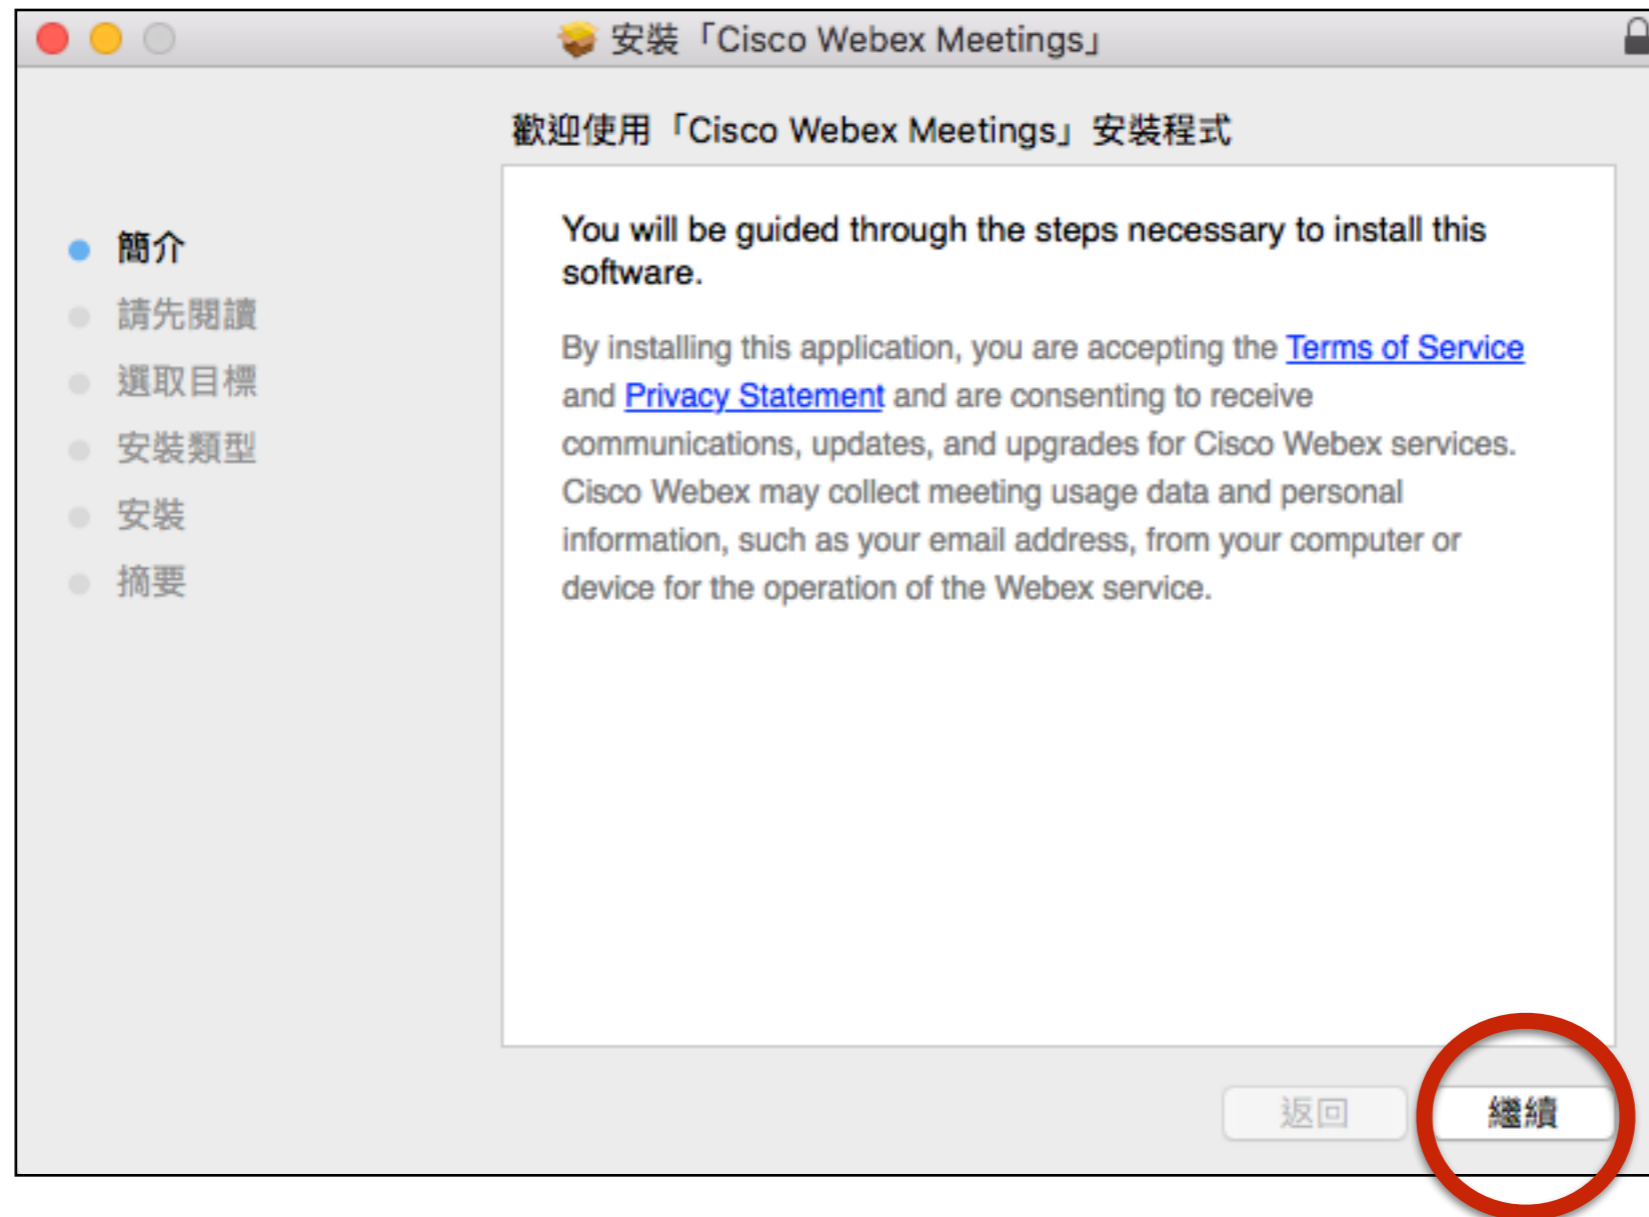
安裝「Cisco Webex Meetings」

歡迎使用「Cisco Webex Meetings」安裝程式

簡介
請先閱讀
選取目標
安裝類型
安裝
摘要

You will be guided through the steps necessary to install this software.

By installing this application, you are accepting the Terms of Service and Privacy Statement and are consenting to receive communications, updates, and upgrades for Cisco Webex services. Cisco Webex may collect meeting usage data and personal information, such as your email address, from your computer or device for the operation of the Webex service.

返回
繼續